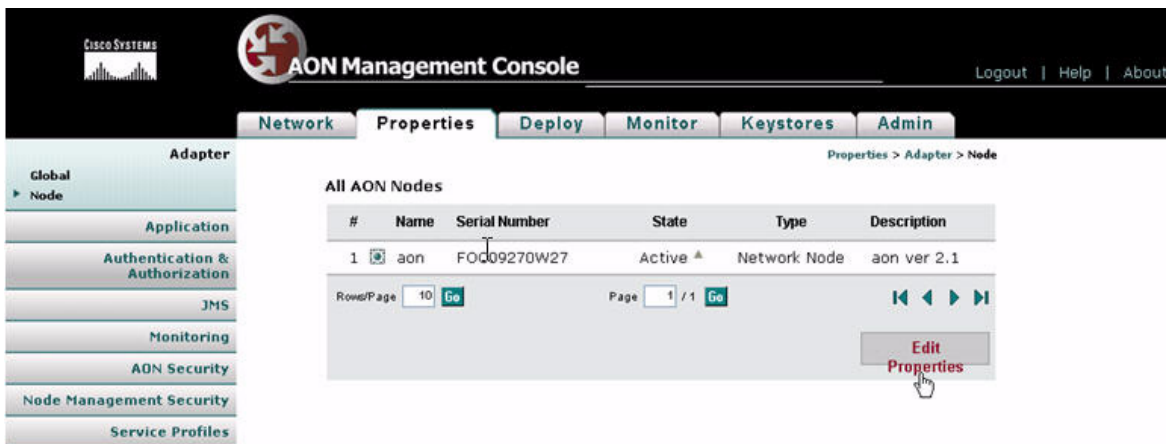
Cisco Systems

AON Management Console

Logout | Help | About

Network | Properties | Deploy | Monitor | Keystores | Admin

Adapter
Global
Node

Application
Authentication & Authorization
JMS
Monitoring
AON Security
Node Management Security
Service Profiles

Properties > Adapter > Node

All AON Nodes

| # | Name | Serial Number | State | Type | Description |
|---|---|---|---|---|---|
| 1 | aon | FOC09270W27 | Active | Network Node | aon ver 2.1 |

Rows/Page 10 Go
Page 1 / 1 Go

Edit Properties